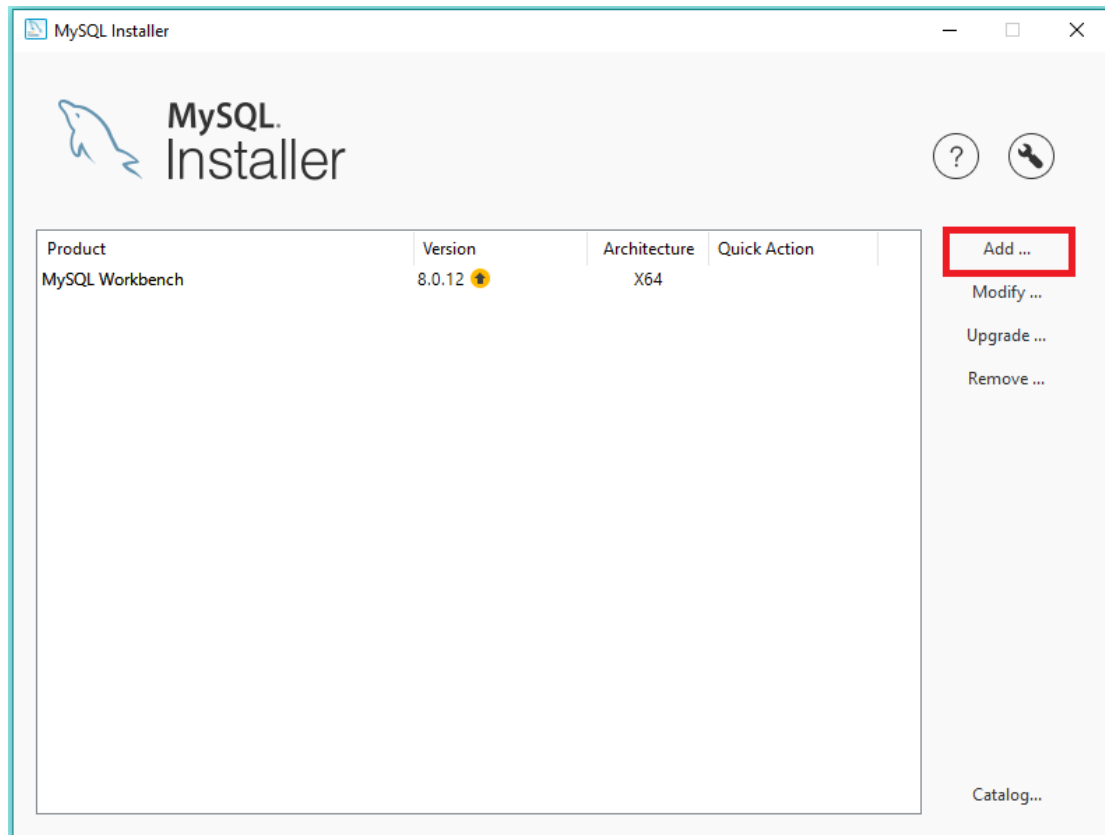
MySQL Installer

MySQL. Installer

?

| Product | Version | Architecture | Quick Action |
|---|---|---|---|
| MySQL Workbench | 8.0.12 | X64 | |

Add ...

Modify ...

Upgrade ...

Remove ...

Catalog...